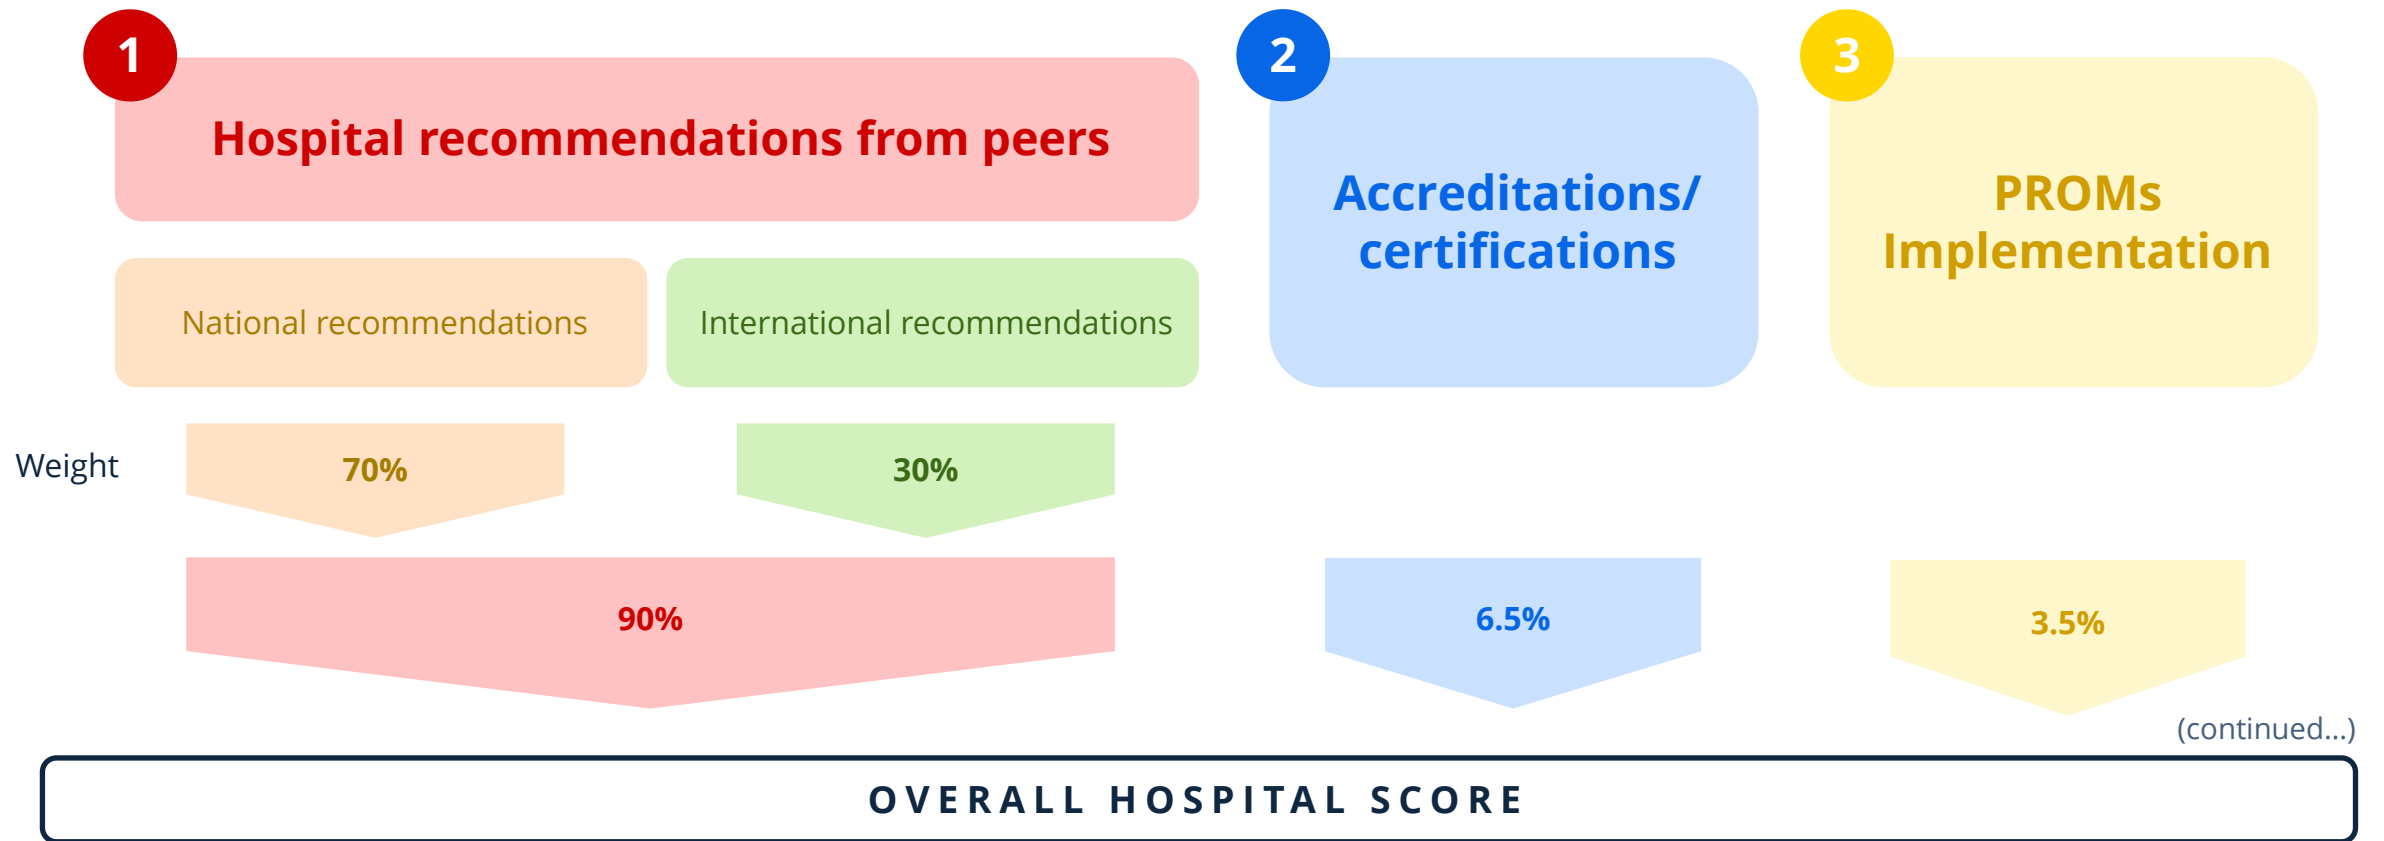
1

Hospital recommendations from peers

National recommendations

International recommendations

2

Accreditations/ certifications

3

PROMs Implementation

Weight

70%

30%

90%

6.5%

3.5%

(continued...)

OVERALL HOSPITAL SCORE